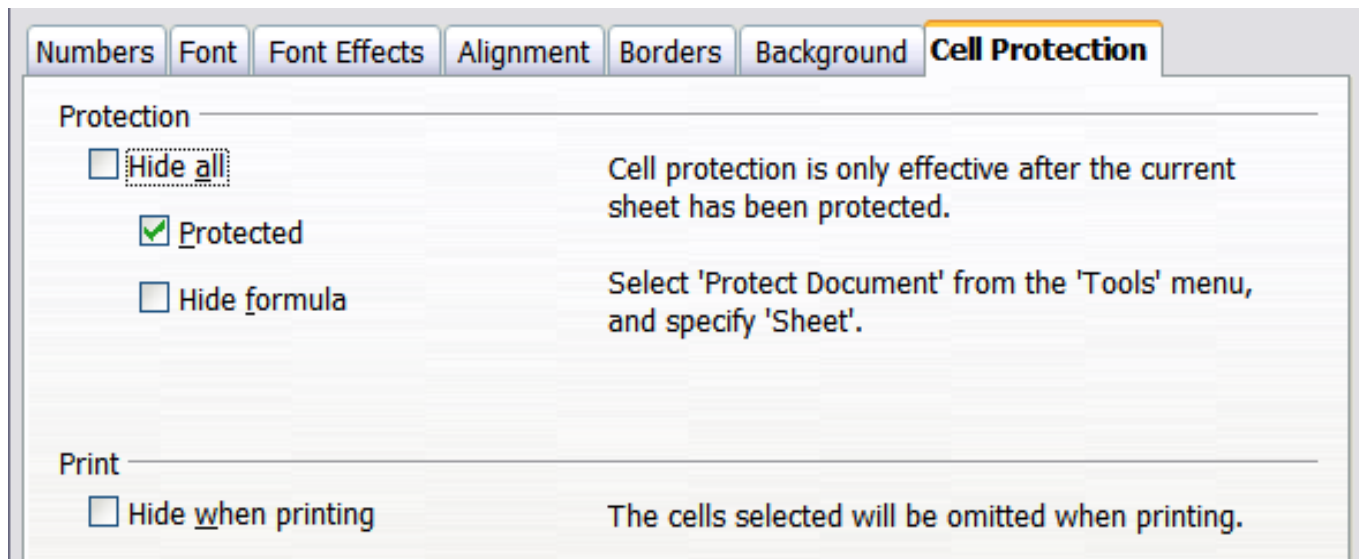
Numbers | Font | Font Effects | Alignment | Borders | Background | Cell Protection

Protection

Hide all

Protected

Hide formula

Cell protection is only effective after the current sheet has been protected.

Select 'Protect Document' from the 'Tools' menu, and specify 'Sheet'.

Print

Hide when printing

The cells selected will be omitted when printing.